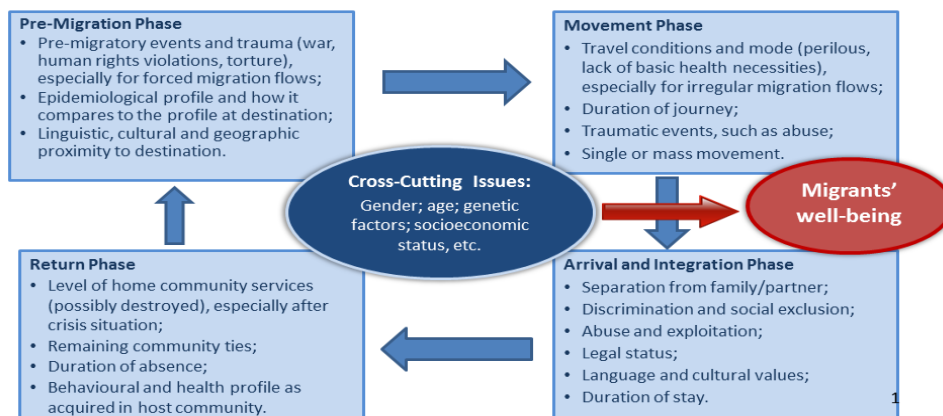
Pre-Migration Phase
• Pre-migratory events and trauma (war, human rights violations, torture), especially for forced migration flows;
• Epidemiological profile and how it compares to the profile at destination;
• Linguistic, cultural and geographic proximity to destination.

Movement Phase
• Travel conditions and mode (perilous, lack of basic health necessities), especially for irregular migration flows;
• Duration of journey;
• Traumatic events, such as abuse;
• Single or mass movement.

Cross-Cutting Issues:
Gender; age; genetic factors; socioeconomic status, etc.

Migrants' well-being

Return Phase
• Level of home community services (possibly destroyed), especially after crisis situation;
• Remaining community ties;
• Duration of absence;
• Behavioural and health profile as acquired in host community.

Arrival and Integration Phase
• Separation from family/partner;
• Discrimination and social exclusion;
• Abuse and exploitation;
• Legal status;
• Language and cultural values;
• Duration of stay.

1